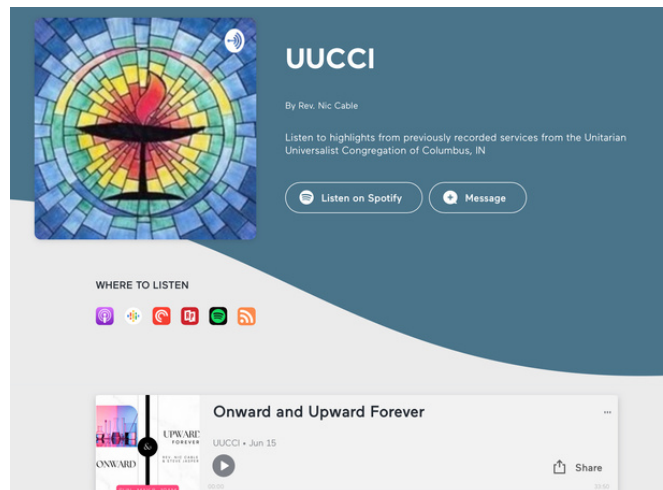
UUCCI

By Rev. Nic Cable

Listen to highlights from previously recorded services from the Unitarian Universalist Congregation of Columbus, IN

Listen on Spotify

Message

WHERE TO LISTEN

Onward and Upward Forever

UUCCI • Jun 15

Share

ONWARD

UPWARD FOREVER